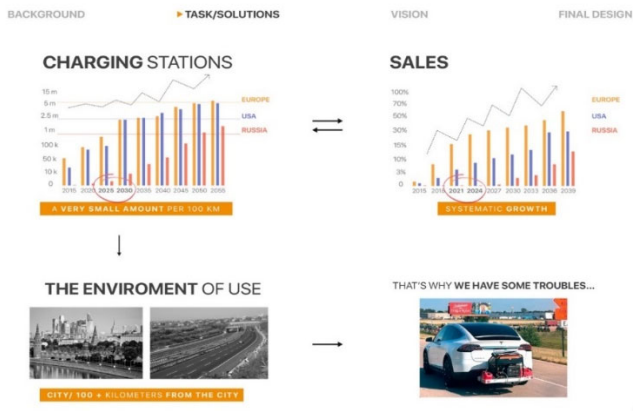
BACKGROUND

TASK/SOLUTIONS

VISION

FINAL DESIGN

CHARGING STATIONS

15 m
5 m
2.5 m
1 m
100 k
50 k
10 k
0

EUROPE
USA
RUSSIA

2015 2020 2025 2030 2035 2040 2045 2050 2055

A VERY SMALL AMOUNT PER 100 KM

SALES

100%
75%
50%
10%
5%
3%
0

EUROPE
USA
RUSSIA

2015 2018 2021 2024 2027 2030 2033 2036 2039

SYSTEMATIC GROWTH

THE ENVIROMENT OF USE

CITY/ 100 + KILOMETERS FROM THE CITY

THAT'S WHY WE HAVE SOME TROUBLES...